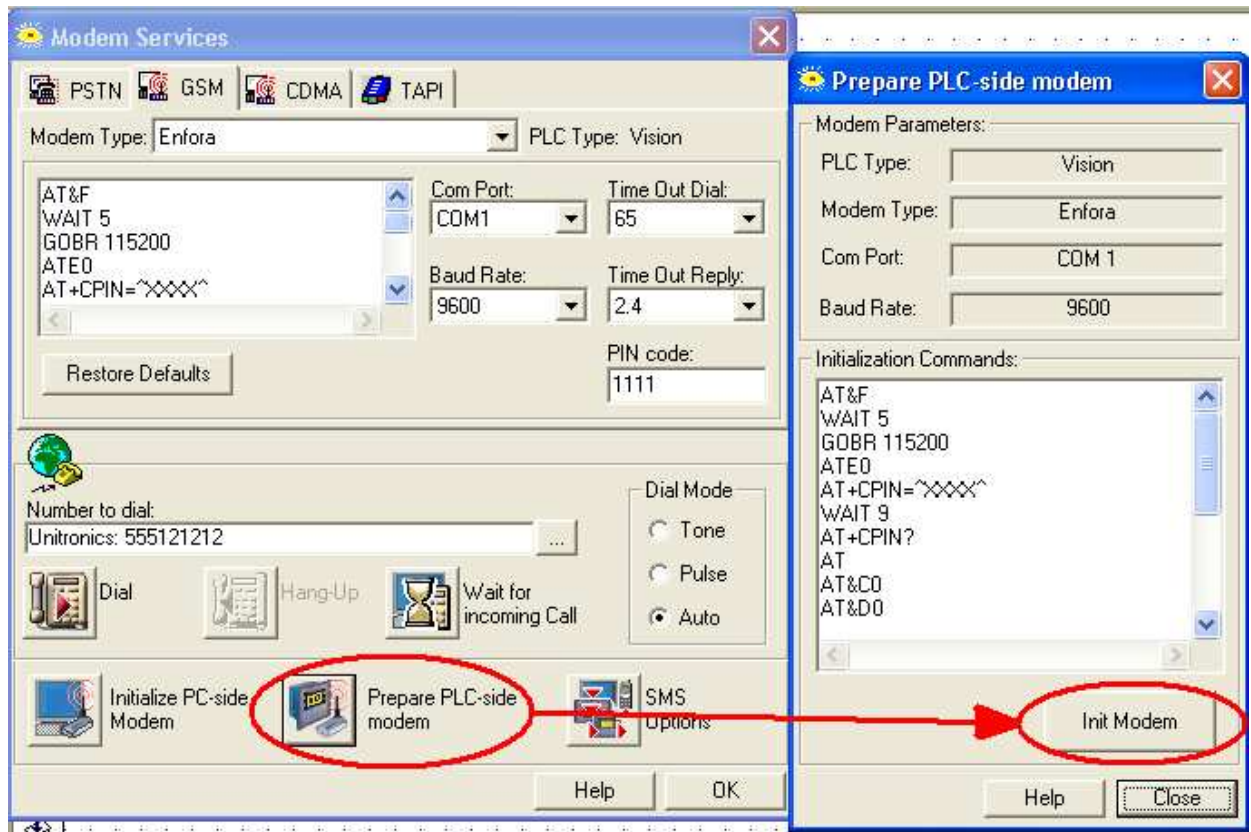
Modem Services

PSTN GSM CDMA TAPI

Modem Type: Enfora PLC Type: Vision

AT&F
WAIT 5
GOBR 115200
ATE0
AT+CPIN=^XXXX^

Com Port: COM1
Time Out Dial: 65
Baud Rate: 9600
Time Out Reply: 2.4
PIN code: 1111

Restore Defaults

Number to dial:
Unitronics: 555121212

Dial Mode
Tone
Pulse
Auto

Dial
Hang-Up
Wait for incoming Call

Initialize PC-side Modem
Prepare PLC-side modem
SMS Options

Help
OK

Prepare PLC-side modem

Modem Parameters:
PLC Type: Vision
Modem Type: Enfora
Com Port: COM 1
Baud Rate: 9600

Initialization Commands:
AT&F
WAIT 5
GOBR 115200
ATE0
AT+CPIN=^XXXX^
WAIT 9
AT+CPIN?
AT
AT&C0
AT&D0

Init Modem

Help
Close